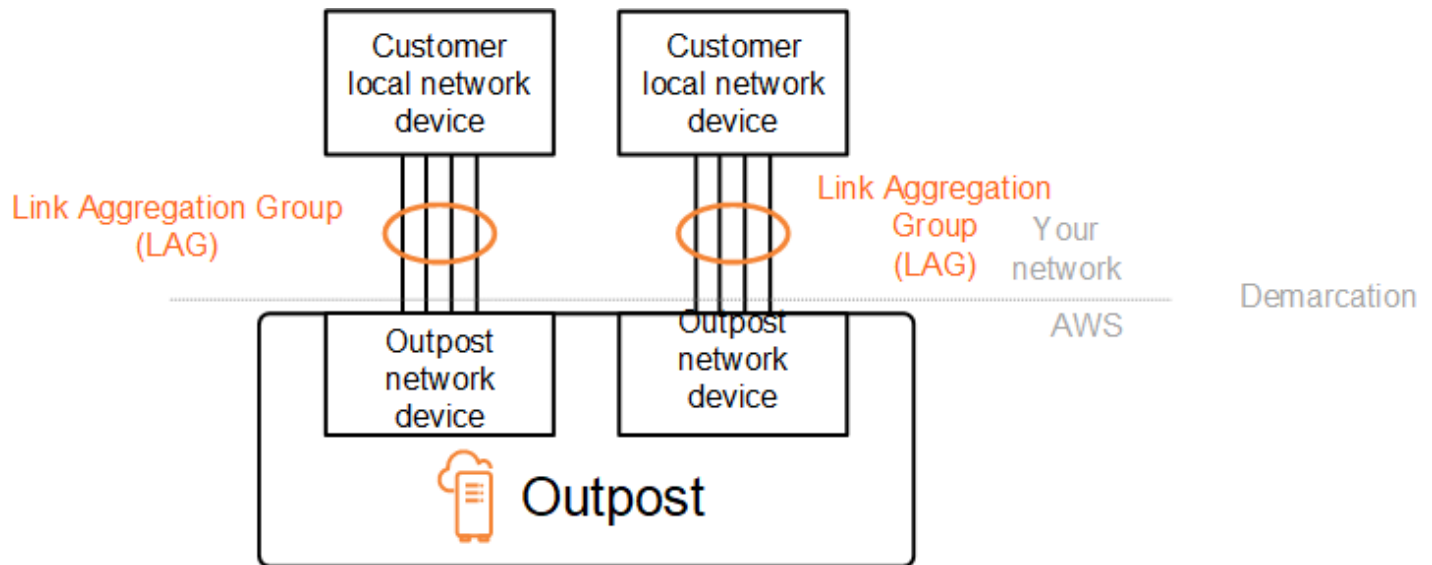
Customer local network device

Customer local network device

Link Aggregation Group (LAG)

Link Aggregation Group (LAG)

Your network

Demarcation

AWS

Outpost network device

Outpost network device

Outpost